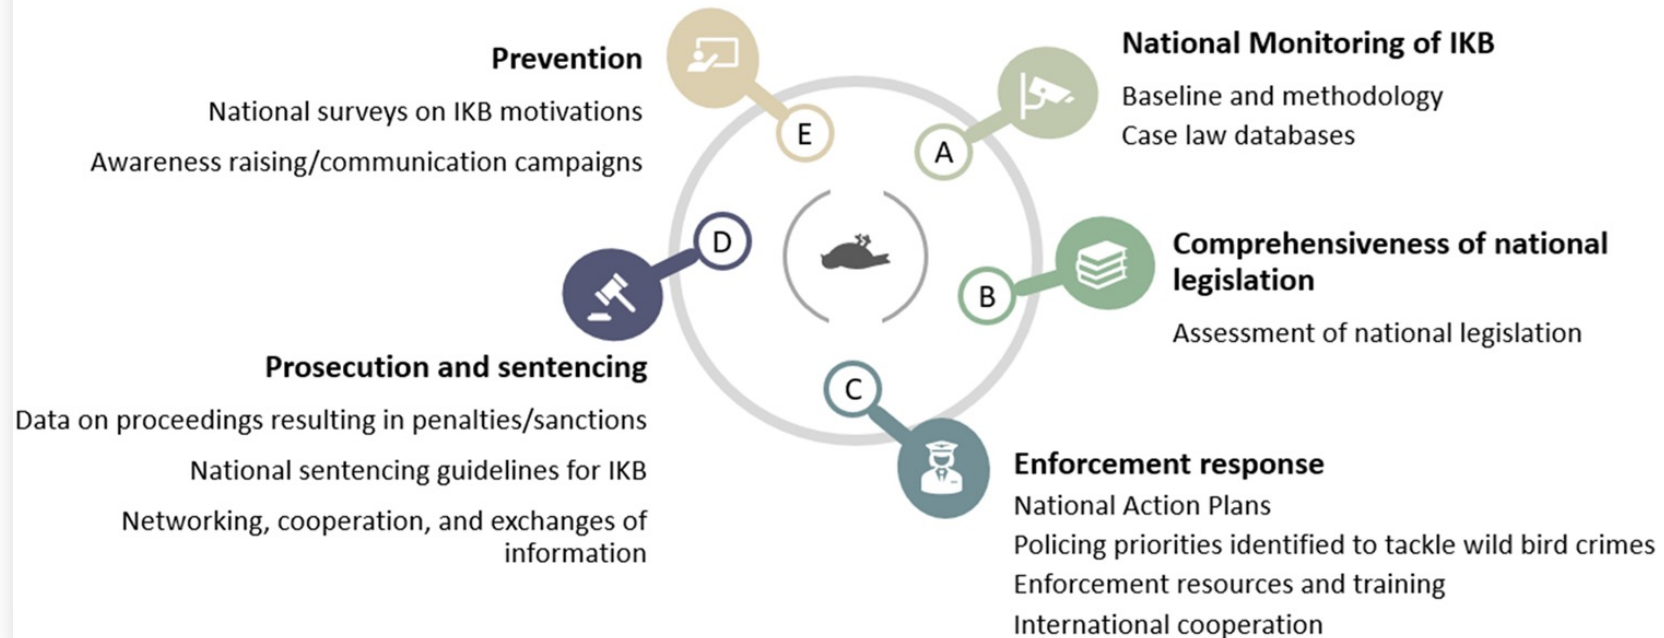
Prevention

National surveys on IKB motivations

Awareness raising/communication campaigns

E

A

National Monitoring of IKB

Baseline and methodology

Case law databases

D

B

Comprehensiveness of national legislation

Assessment of national legislation

Prosecution and sentencing

Data on proceedings resulting in penalties/sanctions

National sentencing guidelines for IKB

Networking, cooperation, and exchanges of information

C

Enforcement response

National Action Plans

Policing priorities identified to tackle wild bird crimes

Enforcement resources and training

International cooperation